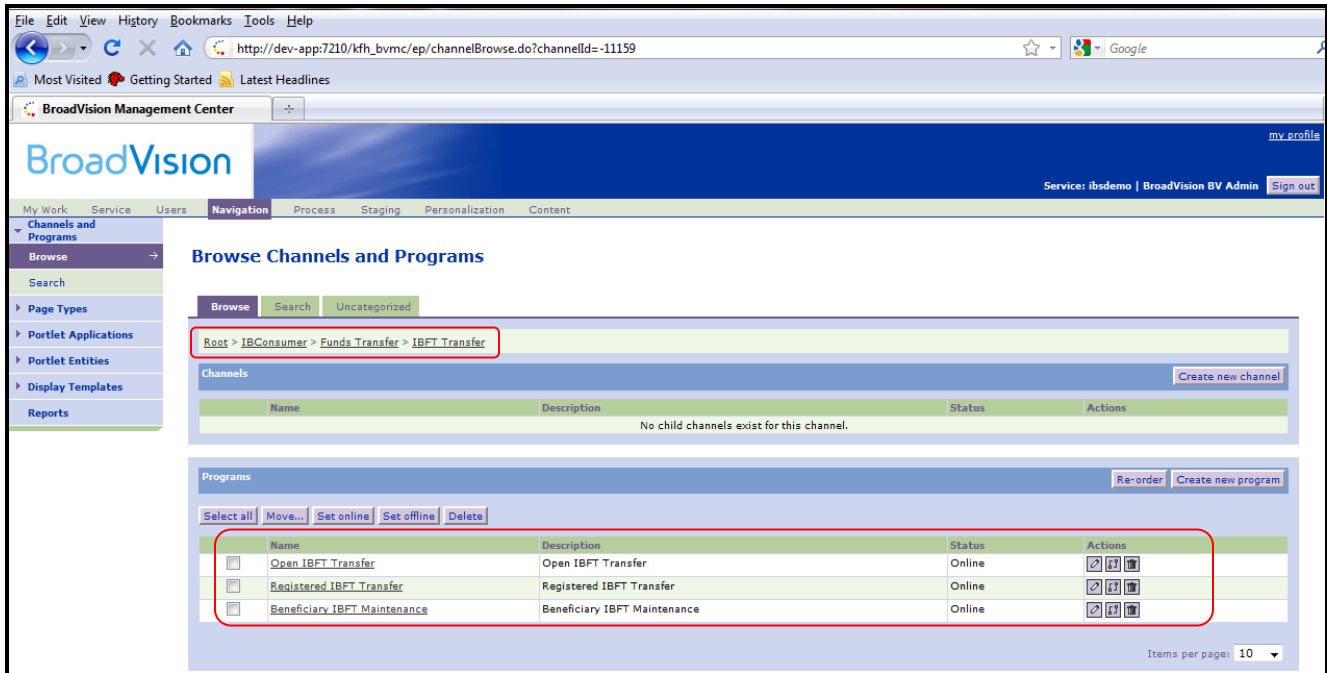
File Edit View History Bookmarks Tools Help

http://dev-app:7210/kfh_bvmc/ep/channelBrowse.do?channelId=-11159

Google

Most Visited Getting Started Latest Headlines

BroadVision Management Center

my profile

BroadVision

Service: ibsdemo | BroadVision BV Admin Sign out

My Work Service Users Navigation Process Staging Personalization Content

Channels and Programs

Browse

Search

Page Types

Portlet Applications

Portlet Entities

Display Templates

Reports

Browse Channels and Programs

Browse Search Uncategorized

Root > IBConsumer > Funds Transfer > IBFT Transfer

Channels

Create new channel

| Name | Description | Status | Actions |
|---|---|---|---|
| No child channels exist for this channel. | | | |

Programs

Re-order Create new program

Select all Move... Set online Set offline Delete

| | Name | Description | Status | Actions |
|---|---|---|---|---|
| | Open IBFT Transfer | Open IBFT Transfer | Online | |
| | Registered IBFT Transfer | Registered IBFT Transfer | Online | |
| | Beneficiary IBFT Maintenance | Beneficiary IBFT Maintenance | Online | |

Items per page: 10